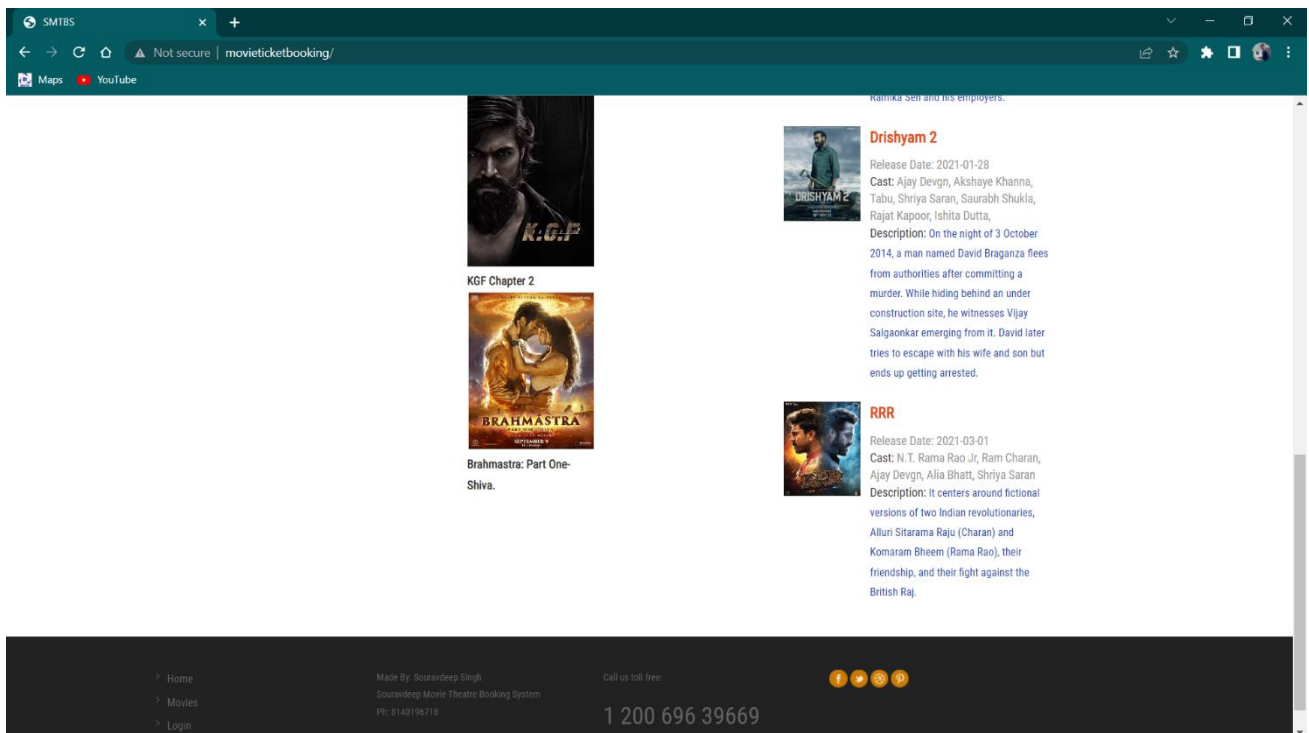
SMTBS

Not secure | movieticketbooking/

Maps YouTube

Ramika Sen and his employers.

K.G.F

KGF Chapter 2

BRAHMASTRA

Brahmastra: Part One- Shiva.

DRISHYAM 2

Drishyam 2

Release Date: 2021-01-28
Cast: Ajay Devgn, Akshaye Khanna, Tabu, Shriya Saran, Saurabh Shukla, Rajat Kapoor, Ishita Dutta,
Description: On the night of 3 October 2014, a man named David Braganza flees from authorities after committing a murder. While hiding behind an under construction site, he witnesses Vijay Salgaonkar emerging from it. David later tries to escape with his wife and son but ends up getting arrested.

RRR

Release Date: 2021-03-01
Cast: N.T. Rama Rao Jr, Ram Charan, Ajay Devgn, Alia Bhatt, Shriya Saran
Description: It centers around fictional versions of two Indian revolutionaries, Alluri Sitarama Raju (Charan) and Komaram Bheem (Rama Rao), their friendship, and their fight against the British Raj.

Home
Movies
Login

Made By: Souravdeep Singh
Souravdeep Movie Theatre Booking System
Ph: 8140196718

Call us toll free:
1 200 696 39669